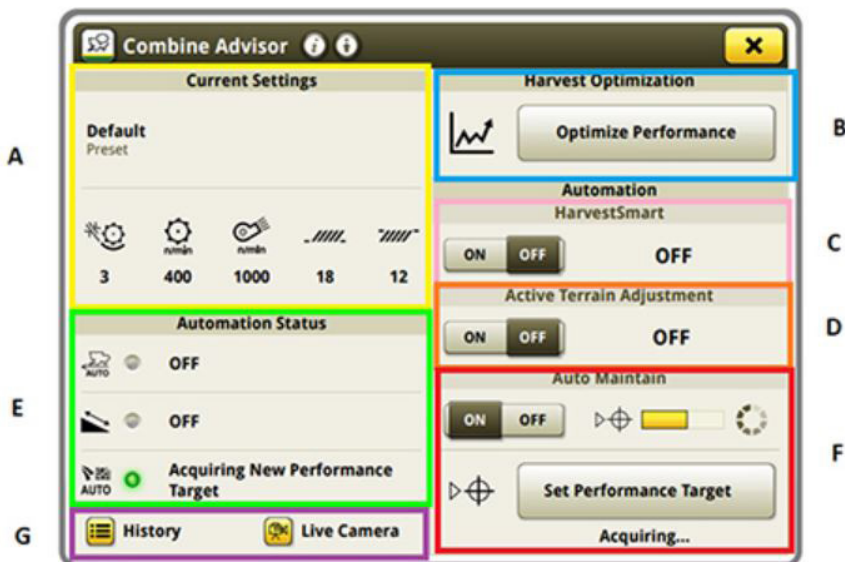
Combine Advisor

Current Settings

Default
Preset

r/min r/min

3 400 1000 18 12

Harvest Optimization

Optimize Performance

Automation

HarvestSmart

ON OFF OFF

Active Terrain Adjustment

ON OFF OFF

Auto Maintain

ON OFF

Set Performance Target

Acquiring...

Automation Status

AUTO OFF

OFF

AUTO Acquiring New Performance Target

History Live Camera

A
B
C
D
E
F
G